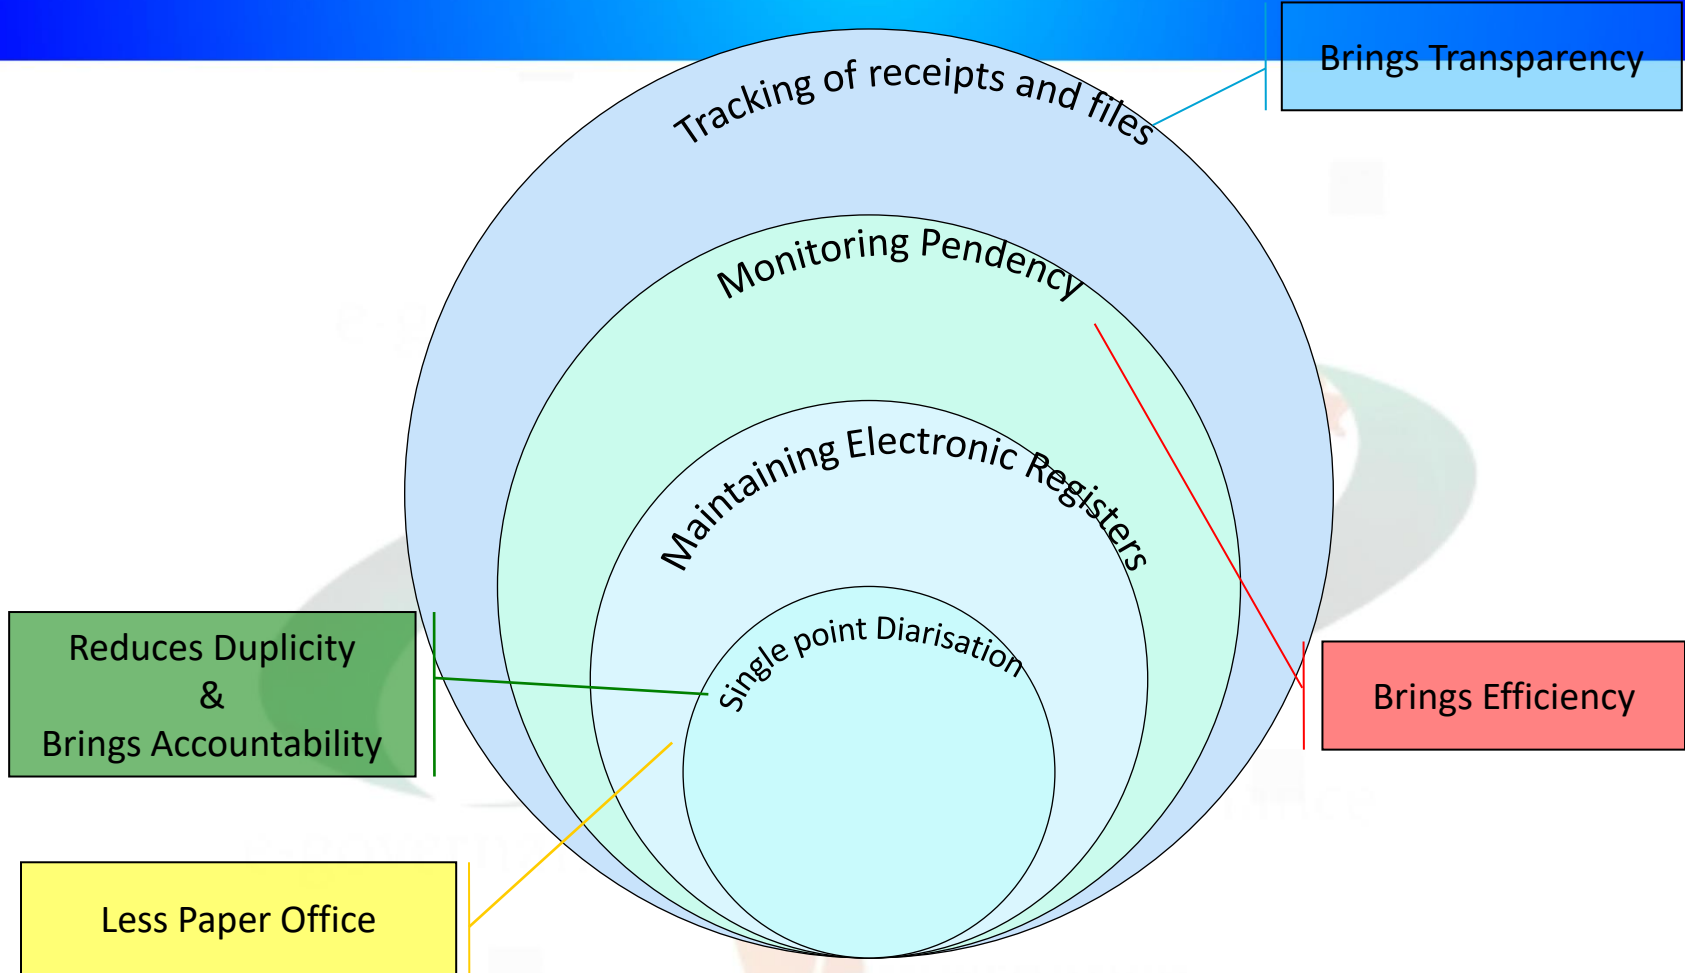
Brings Transparency

Tracking of receipts and files

Monitoring Pendency

Maintaining Electronic Registers

Single point Diarisation

Reduces Duplicity
&
Brings Accountability

Brings Efficiency

Less Paper Office